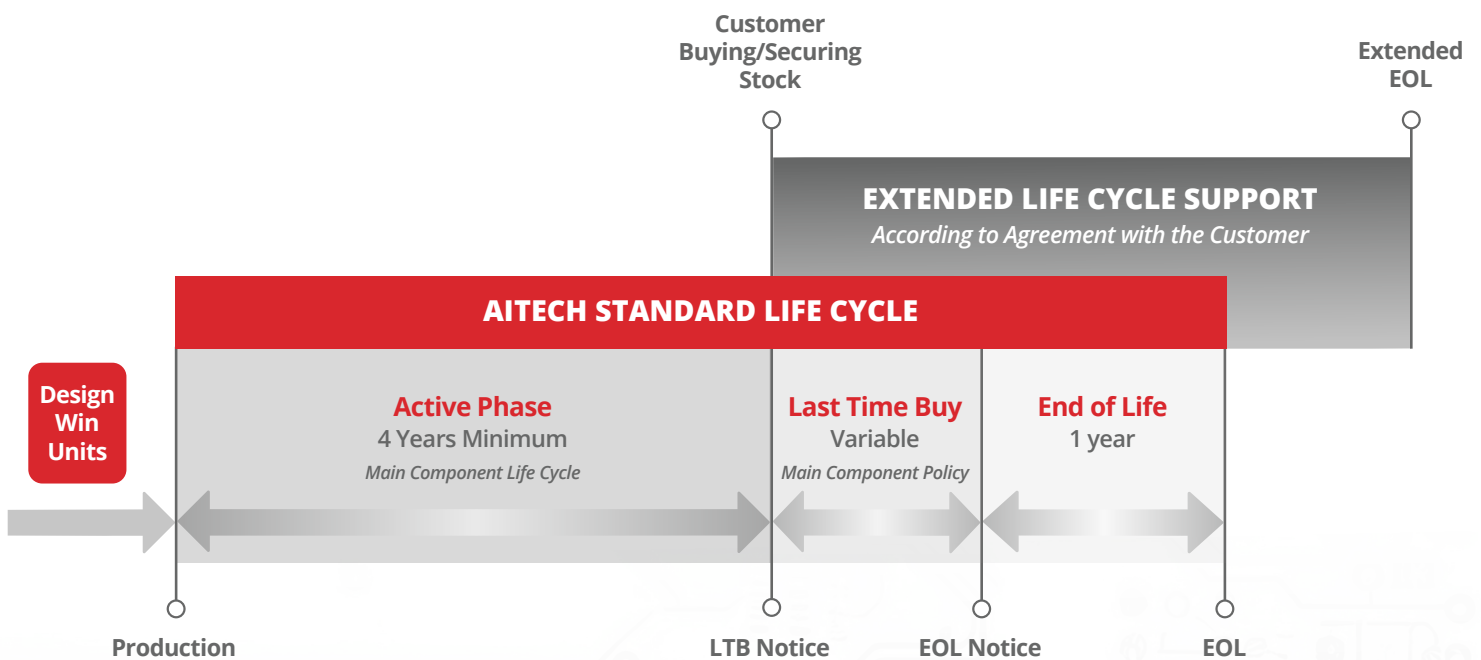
Customer Buying/Securing Stock

Extended EOL

EXTENDED LIFE CYCLE SUPPORT
According to Agreement with the Customer

AITECH STANDARD LIFE CYCLE

Design Win Units

Active Phase
4 Years Minimum
Main Component Life Cycle

Last Time Buy
Variable
Main Component Policy

End of Life
1 year

Production

LTB Notice

EOL Notice

EOL